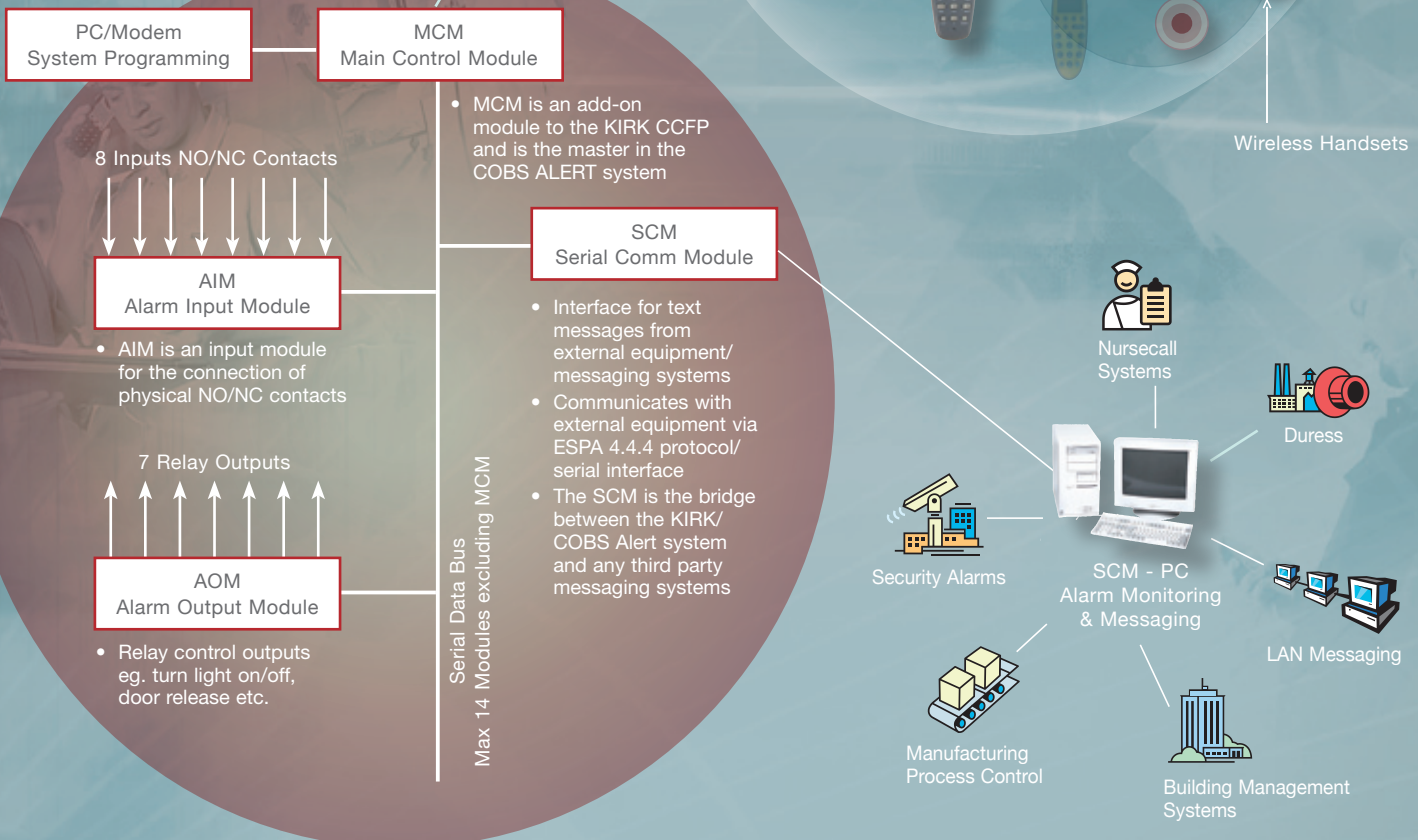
PC/Modem
System Programming

MCM
Main Control Module

• MCM is an add-on module to the KIRK CCFP and is the master in the COBS ALERT system

Wireless Handsets

8 Inputs NO/NC Contacts

SCM
Serial Comm Module

AIM
Alarm Input Module

• AIM is an input module for the connection of physical NO/NC contacts

• Interface for text messages from external equipment/ messaging systems
• Communicates with external equipment via ESPA 4.4.4 protocol/ serial interface
• The SCM is the bridge between the KIRK/ COBS Alert system and any third party messaging systems

Nursecall
Systems

Duress

7 Relay Outputs

Serial Data Bus
Max 14 Modules excluding MCM

AOM
Alarm Output Module

• Relay control outputs eg. turn light on/off, door release etc.

Security Alarms

SCM - PC
Alarm Monitoring
& Messaging

LAN Messaging

Manufacturing
Process Control

Building Management
Systems